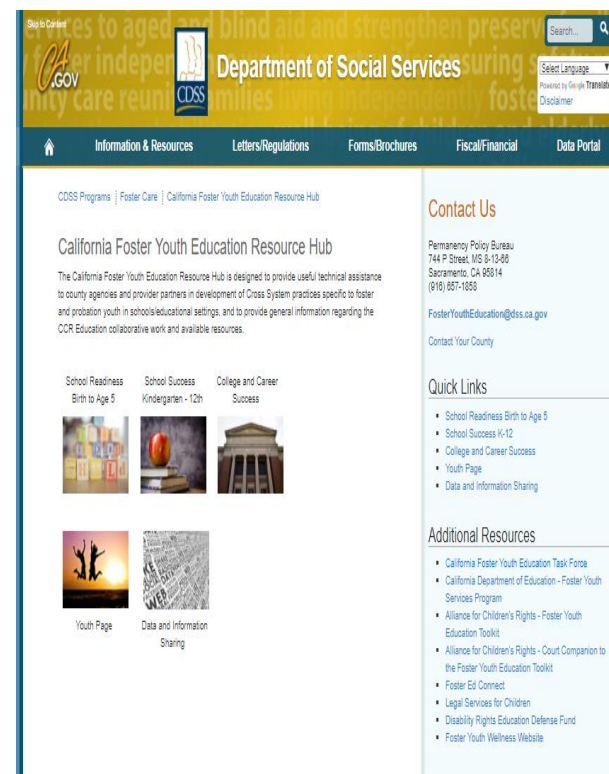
Skip to Content

CA.GOV

CDSS

Department of Social Services

Search...

Select Language

Powered by Google Translate

Disclaimer

Information & Resources | Letters/Regulations | Forms/Brochures | Fiscal/Financial | Data Portal

CDSS Programs | Foster Care | California Foster Youth Education Resource Hub

California Foster Youth Education Resource Hub

The California Foster Youth Education Resource Hub is designed to provide useful technical assistance to county agencies and provider partners in development of Cross System practices specific to foster and probation youth in schools/educational settings, and to provide general information regarding the CCR Education collaborative work and available resources.

School Readiness Birth to Age 5

School Success Kindergarten - 12th

College and Career Success

Youth Page

Data and Information Sharing

Contact Us

Permanency Policy Bureau
744 P Street, MS 8-13-66
Sacramento, CA 95814
(916) 657-1858

FosterYouthEducation@dss.ca.gov

Contact Your County

Quick Links

- School Readiness Birth to Age 5
- School Success K-12
- College and Career Success
- Youth Page
- Data and Information Sharing

Additional Resources

- California Foster Youth Education Task Force
- California Department of Education - Foster Youth Services Program
- Alliance for Children's Rights - Foster Youth Education Toolkit
- Alliance for Children's Rights - Court Companion to the Foster Youth Education Toolkit
- Foster Ed Connect
- Legal Services for Children
- Disability Rights Education Defense Fund
- Foster Youth Wellness Website